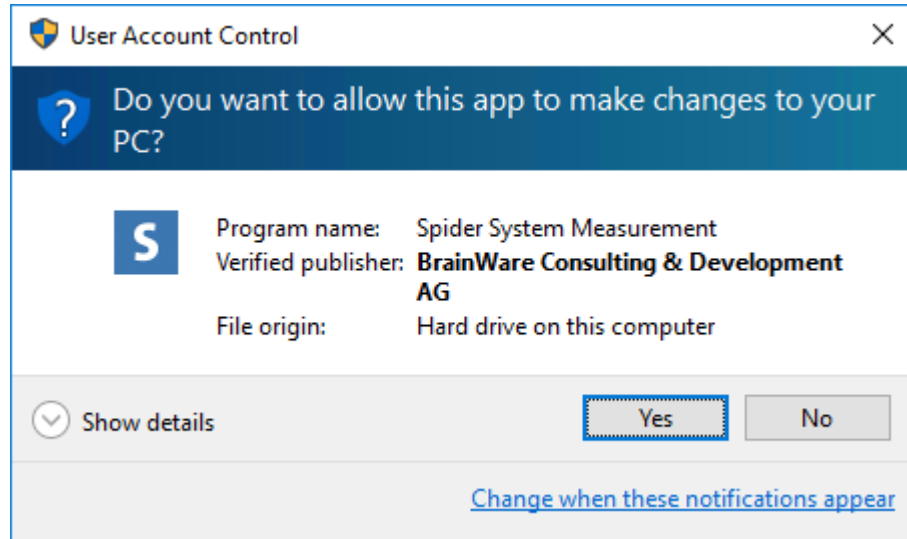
User Account Control

Do you want to allow this app to make changes to your PC?

S

| Program name: | Spider System Measurement |
|---|---|
| Verified publisher: | BrainWare Consulting & Development AG |
| File origin: | Hard drive on this computer |

Show details

Yes

No

Change when these notifications appear